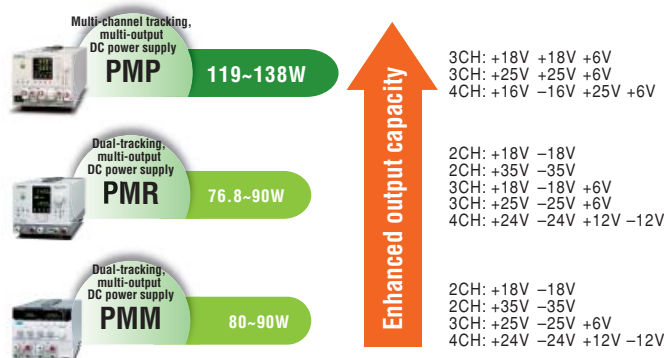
Multi-channel tracking, multi-output DC power supply
PMP
119~138W

Dual-tracking, multi-output DC power supply
PMR
76.8~90W

Dual-tracking, multi-output DC power supply
PMM
80~90W

Enhanced output capacity

3CH: +18V +18V +6V
3CH: +25V +25V +6V
4CH: +16V −16V +25V +6V

2CH: +18V −18V
2CH: +35V −35V
3CH: +18V −18V +6V
3CH: +25V −25V +6V
4CH: +24V −24V +12V −12V

2CH: +18V −18V
2CH: +35V −35V
3CH: +25V −25V +6V
4CH: +24V −24V +12V −12V